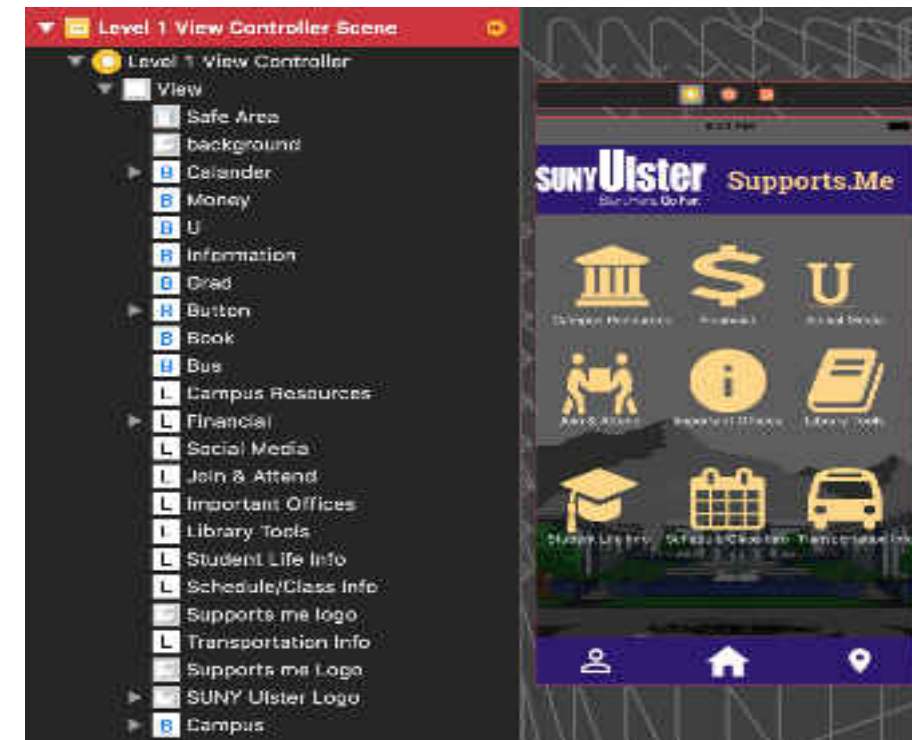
Level 1 View Controller Scene
Level 1 View Controller
View
Safe Area
background
B Calender
B Money
B U
B Information
B Grad
B Button
B Book
B Bus
L Campus Resources
L Financial
L Social Media
L Join & Attend
L Important Offices
L Library Tools
L Student Life Info
L Schedule/Class Info
Supports me logo
L Transportation Info
Supports me Logo
SUNY Ulster Logo
B Campus

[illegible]

SUNY Ulster
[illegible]
Supports.Me

U
Campus Resources
Financial
Social Media
Join & Attend
Important Offices
Library Tools
Student Life Info
Schedule/Class Info
Transportation Info